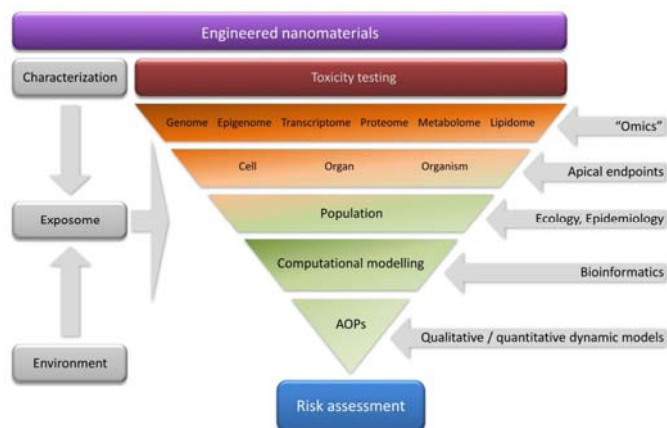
Engineered nanomaterials

Characterization

Toxicity testing

Genome Epigenome Transcriptome Proteome Metabolome Lipidome

"Omics"

Cell Organ Organism

Apical endpoints

Exposome

Population

Ecology, Epidemiology

Computational modelling

Bioinformatics

AOPs

Qualitative / quantitative dynamic models

Environment

Risk assessment